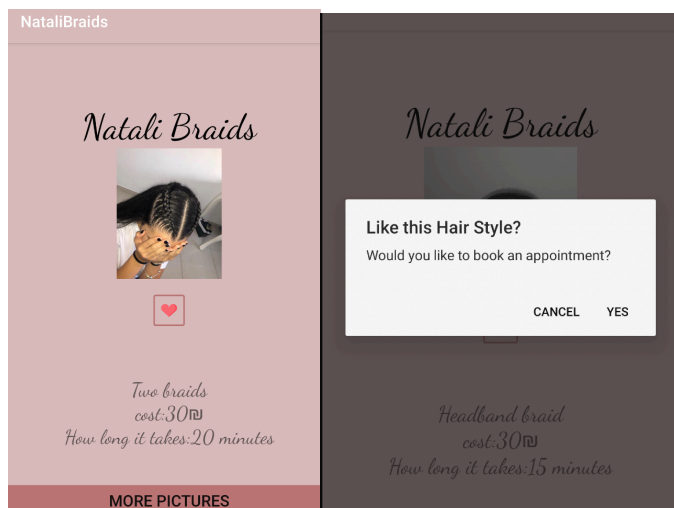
NataliBraids

Natali Braids

Two braids
cost:30₪
How long it takes:20 minutes

MORE PICTURES

Natali Braids

Like this Hair Style?
Would you like to book an appointment?

CANCEL YES

Headband braid
cost:30₪
How long it takes:15 minutes